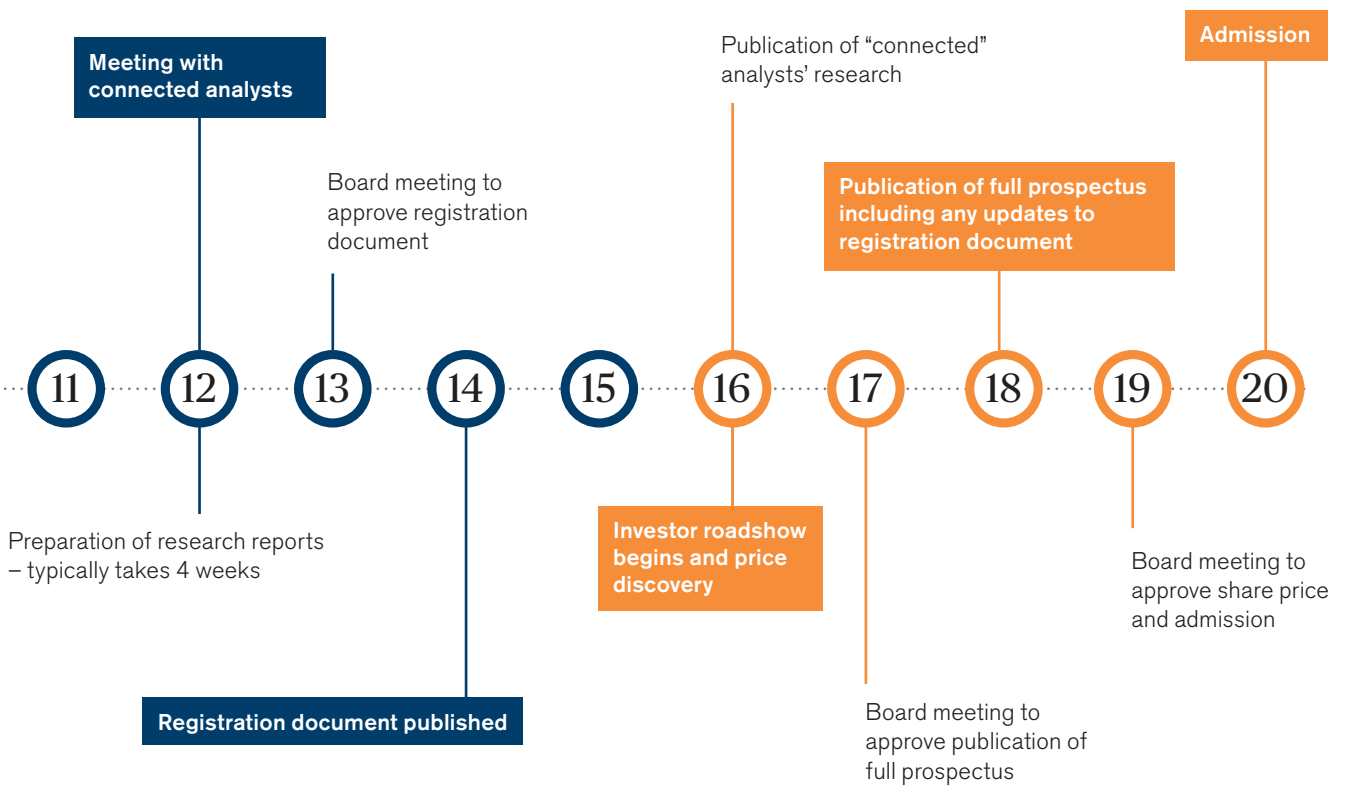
Meeting with connected analysts

Board meeting to approve registration document

Publication of “connected” analysts’ research

Publication of full prospectus including any updates to registration document

Admission

11 12 13 14 15 16 17 18 19 20

Preparation of research reports – typically takes 4 weeks

Registration document published

Investor roadshow begins and price discovery

Board meeting to approve publication of full prospectus

Board meeting to approve share price and admission